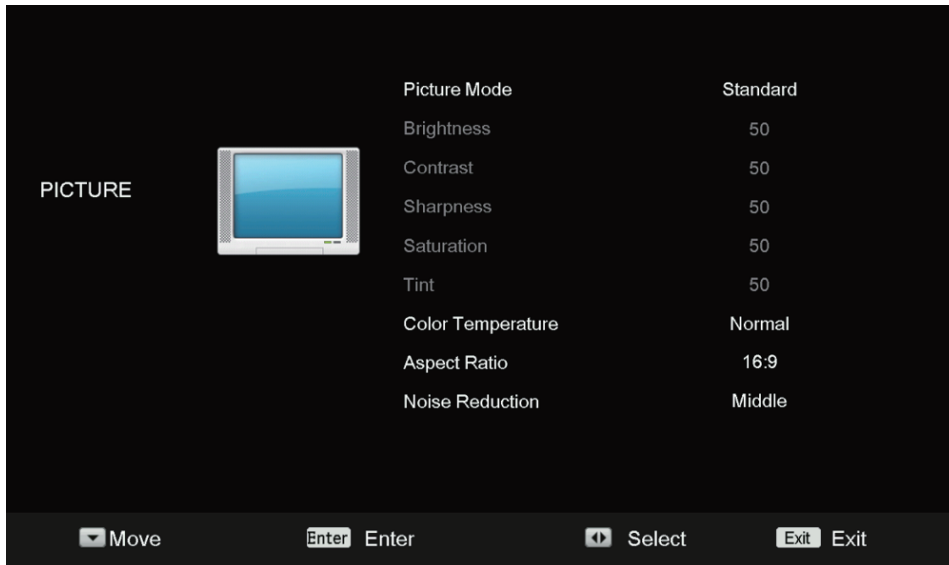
PICTURE

| | |
|---|---|
| Picture Mode | Standard |
| Brightness | 50 |
| Contrast | 50 |
| Sharpness | 50 |
| Saturation | 50 |
| Tint | 50 |
| Color Temperature | Normal |
| Aspect Ratio | 16:9 |
| Noise Reduction | Middle |

Move Enter Enter Select Exit Exit